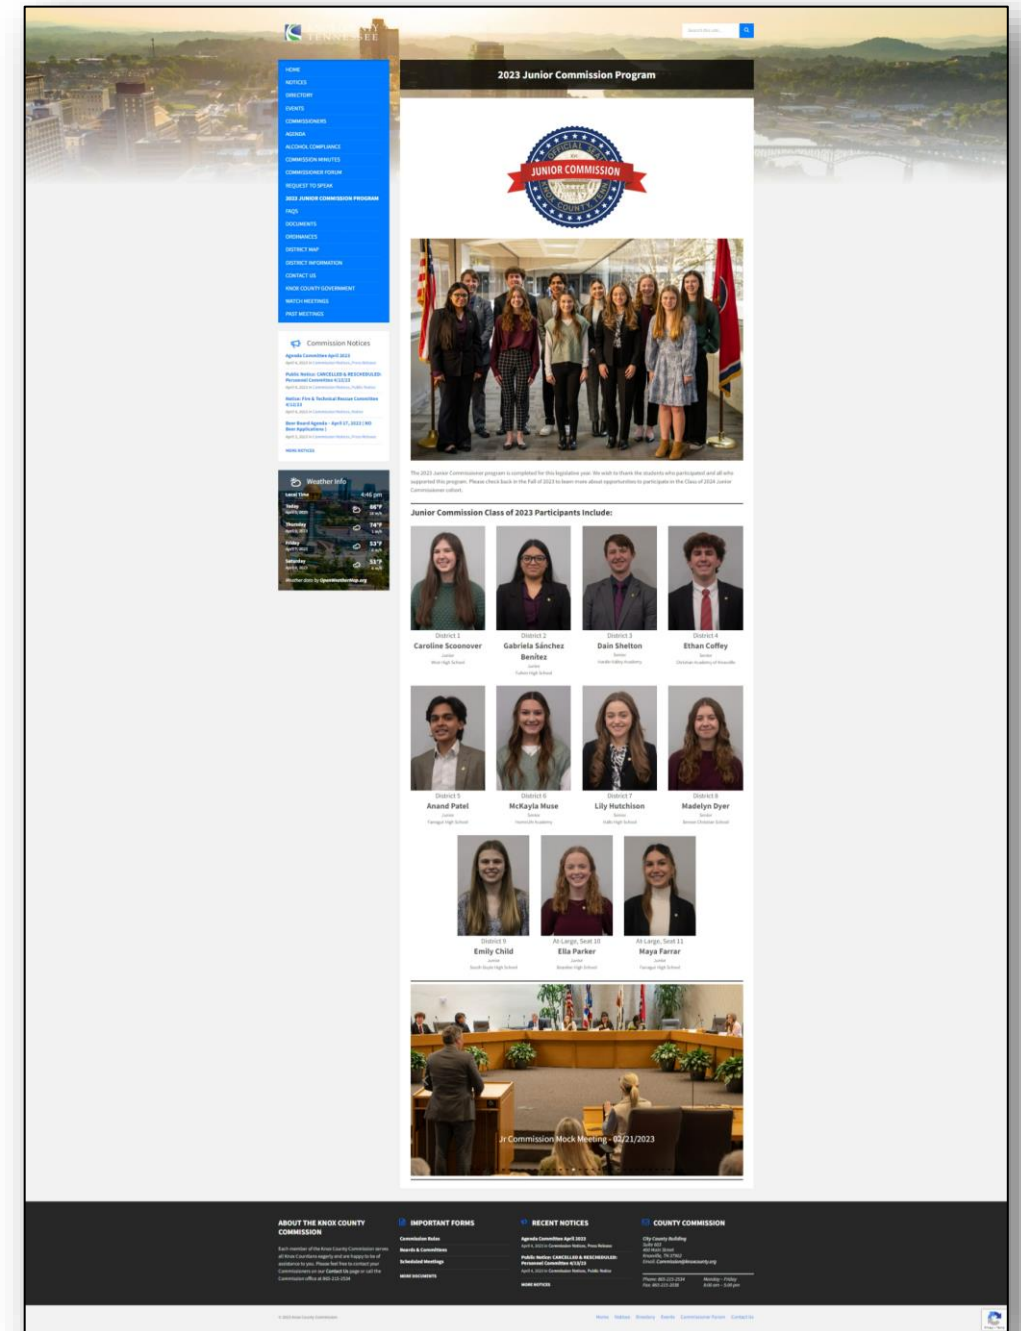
2023 Junior Commission Program

HOME
NOTICES
DIRECTORY
EVENTS
COMMISSIONERS
AGENDA
ALCOHOL COMPLIANCE
COMMISSION MINUTES
COMMISSIONER FORUM
REQUEST TO SPEAK
2023 JUNIOR COMMISSION PROGRAM
FAQS
DOCUMENTS
ORDINANCES
DISTRICT MAP
DISTRICT INFORMATION
CONTACT US
KNOX COUNTY GOVERNMENT
WATCH MEETINGS
PAST MEETINGS

Commission Notices
Agenda Committee April 2023
Public Notice: CANCELLED & RESCHEDULED: Personnel Committee 4/13/23
Notice: Fire & Technical Rescue Committee
Beer Board Agenda – April 17, 2023
MORE NOTICES

Weather Info
Local Time 4:46 pm
Today 66°F
Thursday 74°F
Friday 53°F
Saturday 51°F
Weather data by OpenWeatherMap.org

JUNIOR COMMISSION

The 2023 Junior Commission program is completed for this legislative year. We wish to thank the students who participated and all who supported this program. Please check back in the Fall of 2023 to learn more about opportunities to participate in the Class of 2024 Junior Commissioner cohort.

Junior Commission Class of 2023 Participants Include:

District 1
Caroline Scoonover

District 2
Gabriela Sánchez Benitez

District 3
Dain Shelton

District 4
Ethan Coffey

District 5
Anand Patel

District 6
McKayla Muse

District 7
Lily Hutchison

District 8
Madelyn Dyer

District 9
Emily Child

At Large, Seat 10
Ella Parker

At Large, Seat 11
Maya Farrar

Jr Commission Mock Meeting - 02/21/2023

ABOUT THE KNOX COUNTY COMMISSION
IMPORTANT FORMS
Commission Rules
Boards & Committees
Scheduled Meetings
MORE DOCUMENTS
RECENT NOTICES
Agenda Committee April 2023
Public Notice: CANCELLED & RESCHEDULED: Personnel Committee 4/13/23
MORE NOTICES
COUNTY COMMISSION
City County Building
400 Main Street
Knoxville, TN 37902
Email: Commission@knoxcounty.org
Monday – Friday